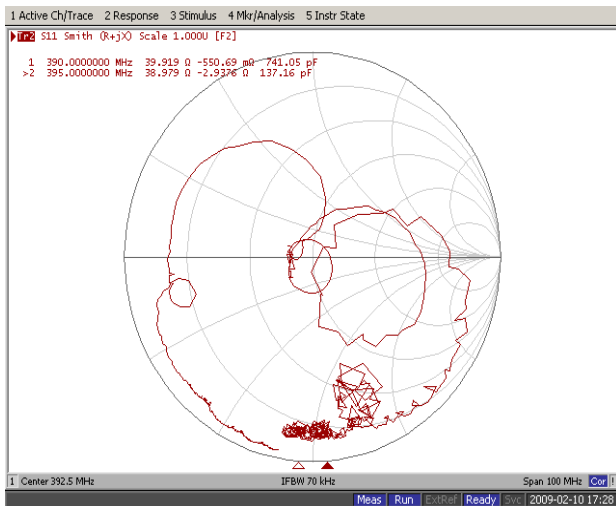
1 Active Ch/Trace 2 Response 3 Stimulus 4 Mkr/Analysis 5 Instr State

Tr2 S11 Smith (R+jX) Scale 1.000U [F2]

1 390.0000000 MHz 39.919 Ω -550.69 mΩ 741.05 pF
>2 395.0000000 MHz 38.979 Ω -2.9376 Ω 137.16 pF

1 Center 392.5 MHz IFBW 70 kHz Span 100 MHz Cor

Meas Run ExtRef Ready Svc 2009-02-10 17:28